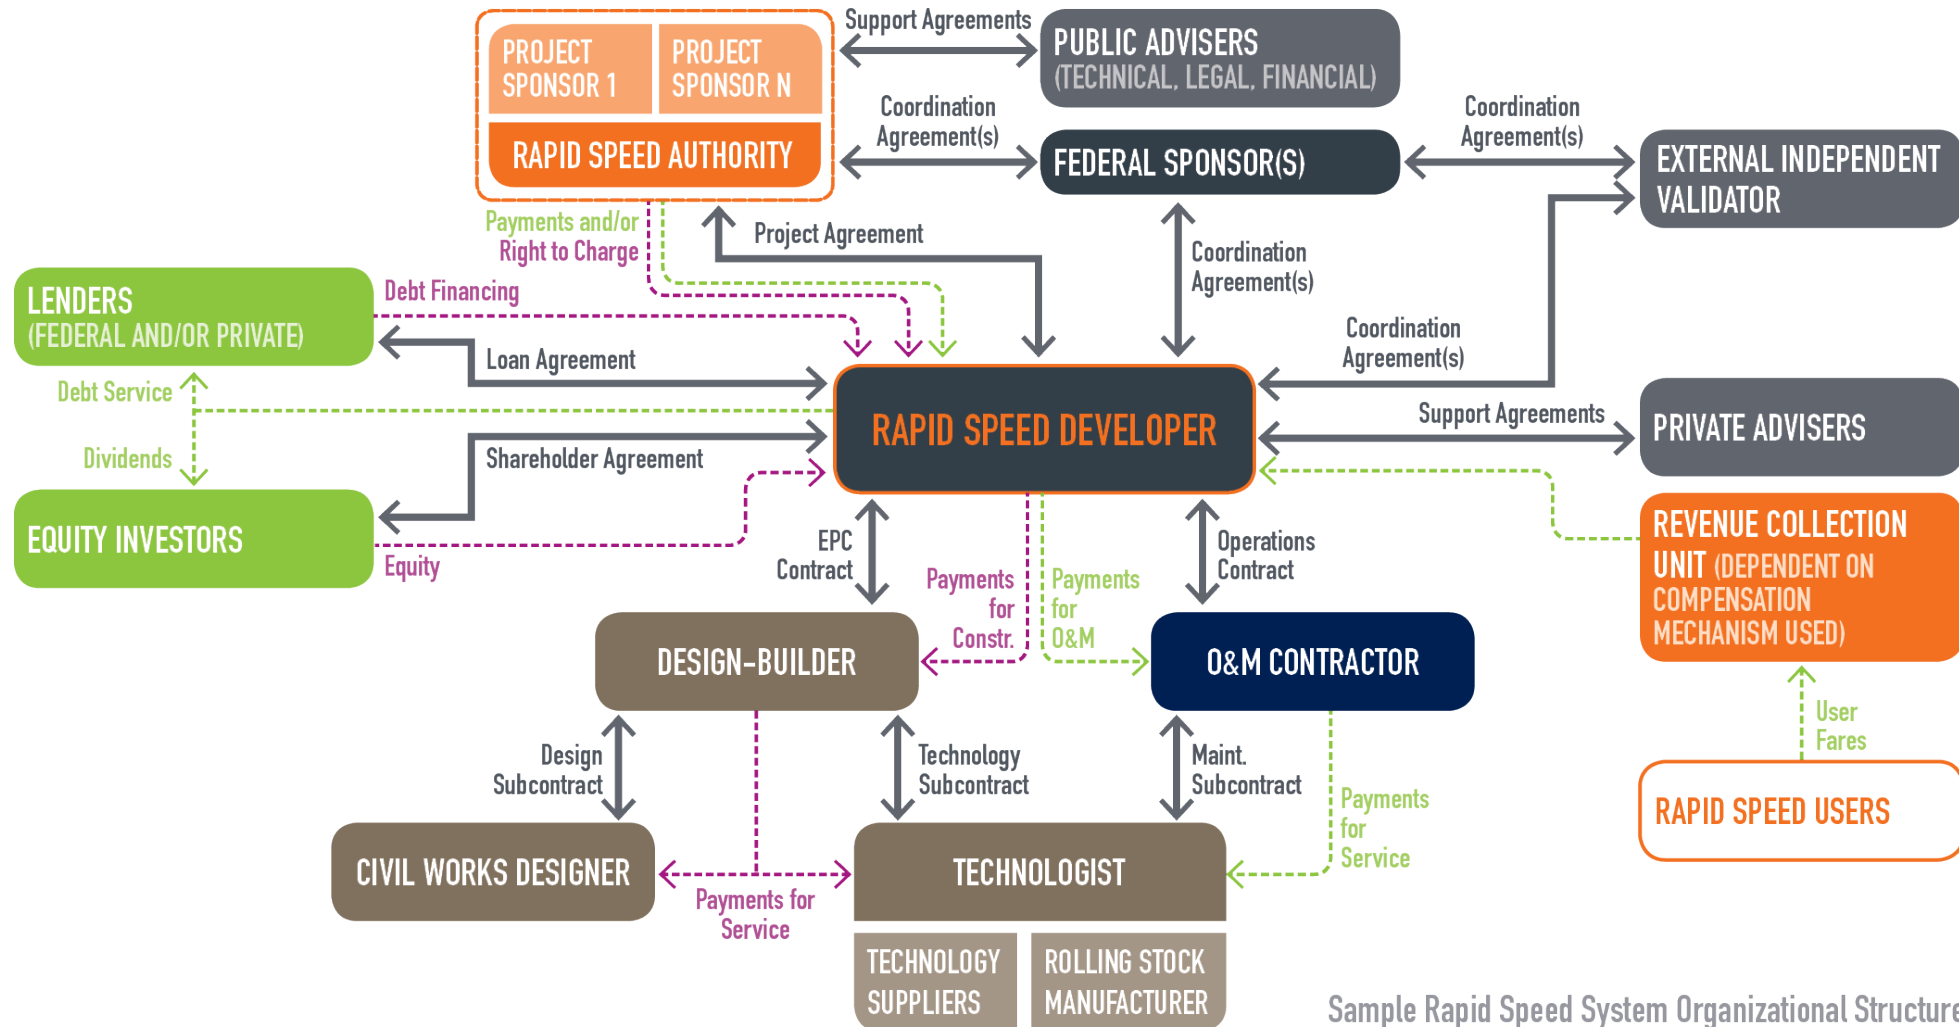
PROJECT SPONSOR 1
PROJECT SPONSOR N
RAPID SPEED AUTHORITY

Support Agreements

PUBLIC ADVISERS (TECHNICAL, LEGAL, FINANCIAL)

Coordination Agreement(s)

FEDERAL SPONSOR(S)

Coordination Agreement(s)

EXTERNAL INDEPENDENT VALIDATOR

Payments and/or Right to Charge

Project Agreement

Coordination Agreement(s)

LENDERS (FEDERAL AND/OR PRIVATE)

Debt Financing

Loan Agreement

Coordination Agreement(s)

Debt Service

RAPID SPEED DEVELOPER

Support Agreements

PRIVATE ADVISERS

Dividends

Shareholder Agreement

EQUITY INVESTORS

Equity

EPC Contract

Payments for Constr.

Payments for O&M

Operations Contract

REVENUE COLLECTION UNIT (DEPENDENT ON COMPENSATION MECHANISM USED)

DESIGN-BUILDER

O&M CONTRACTOR

User Fares

Design Subcontract

Technology Subcontract

Maint. Subcontract

Payments for Service

RAPID SPEED USERS

CIVIL WORKS DESIGNER

TECHNOLOGIST

Payments for Service

TECHNOLOGY SUPPLIERS

ROLLING STOCK MANUFACTURER

Sample Rapid Speed System Organizational Structure